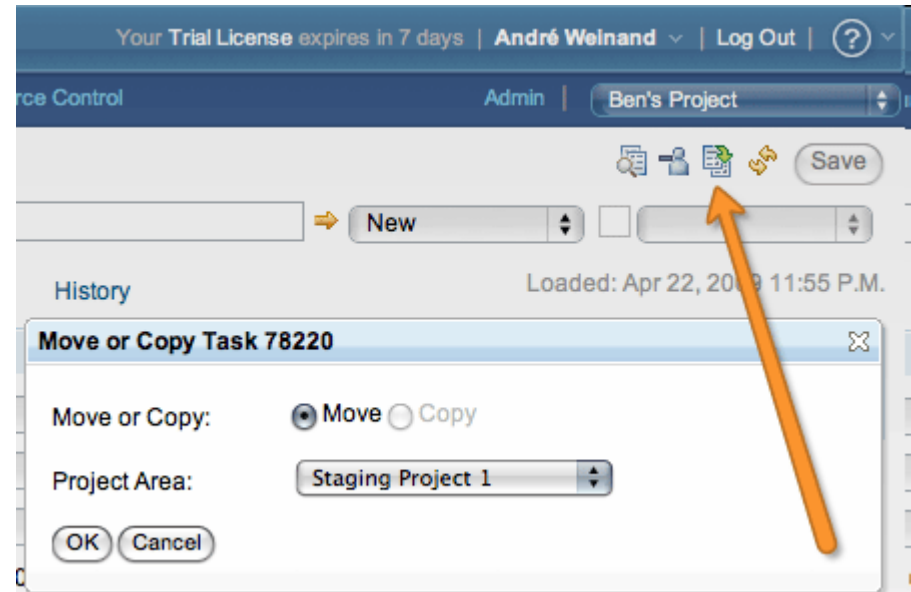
Your Trial License expires in 7 days | André Weinand | Log Out | ?

rce Control

Admin | Ben's Project

Save

New

History

Loaded: Apr 22, 20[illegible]9 11:55 P.M.

Move or Copy Task 78220

Move or Copy: Move Copy

Project Area: Staging Project 1

OK Cancel